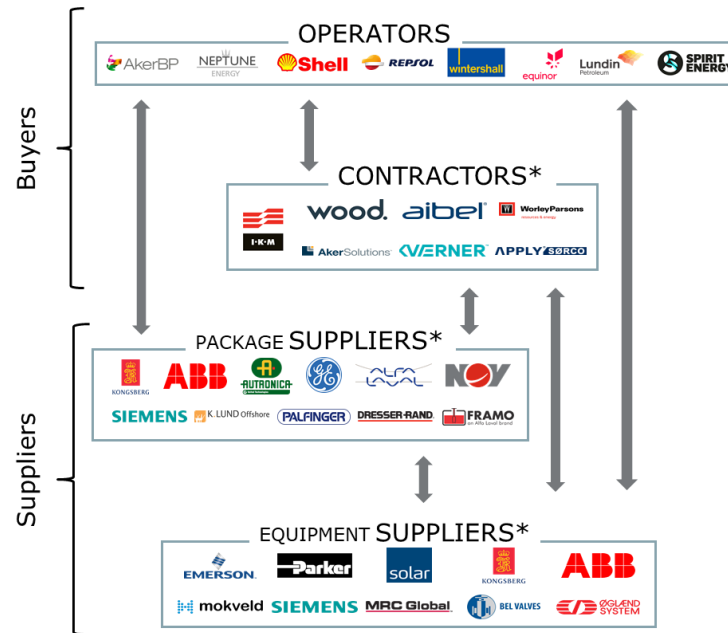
Buyers

OPERATORS

AkerBP NEPTUNE ENERGY Shell REPSOL wintershall equinor Lundin Petroleum SPIRIT ENERGY

CONTRACTORS*

wood. aibel WorleyParsons IKM AkerSolutions KVERNER APPLY SØRCO

Suppliers

PACKAGE SUPPLIERS*

KONGSBERG ABB AUTRONICA GE ALFA LAVAL NOV

SIEMENS K. LUND Offshore PALFINGER DRESSER-RAND FRAMO an Alfa Laval brand

EQUIPMENT SUPPLIERS*

EMERSON. Parker solar KONGSBERG ABB

mokveld SIEMENS MRC Global BEL VALVES ØGLÆND SYSTEM